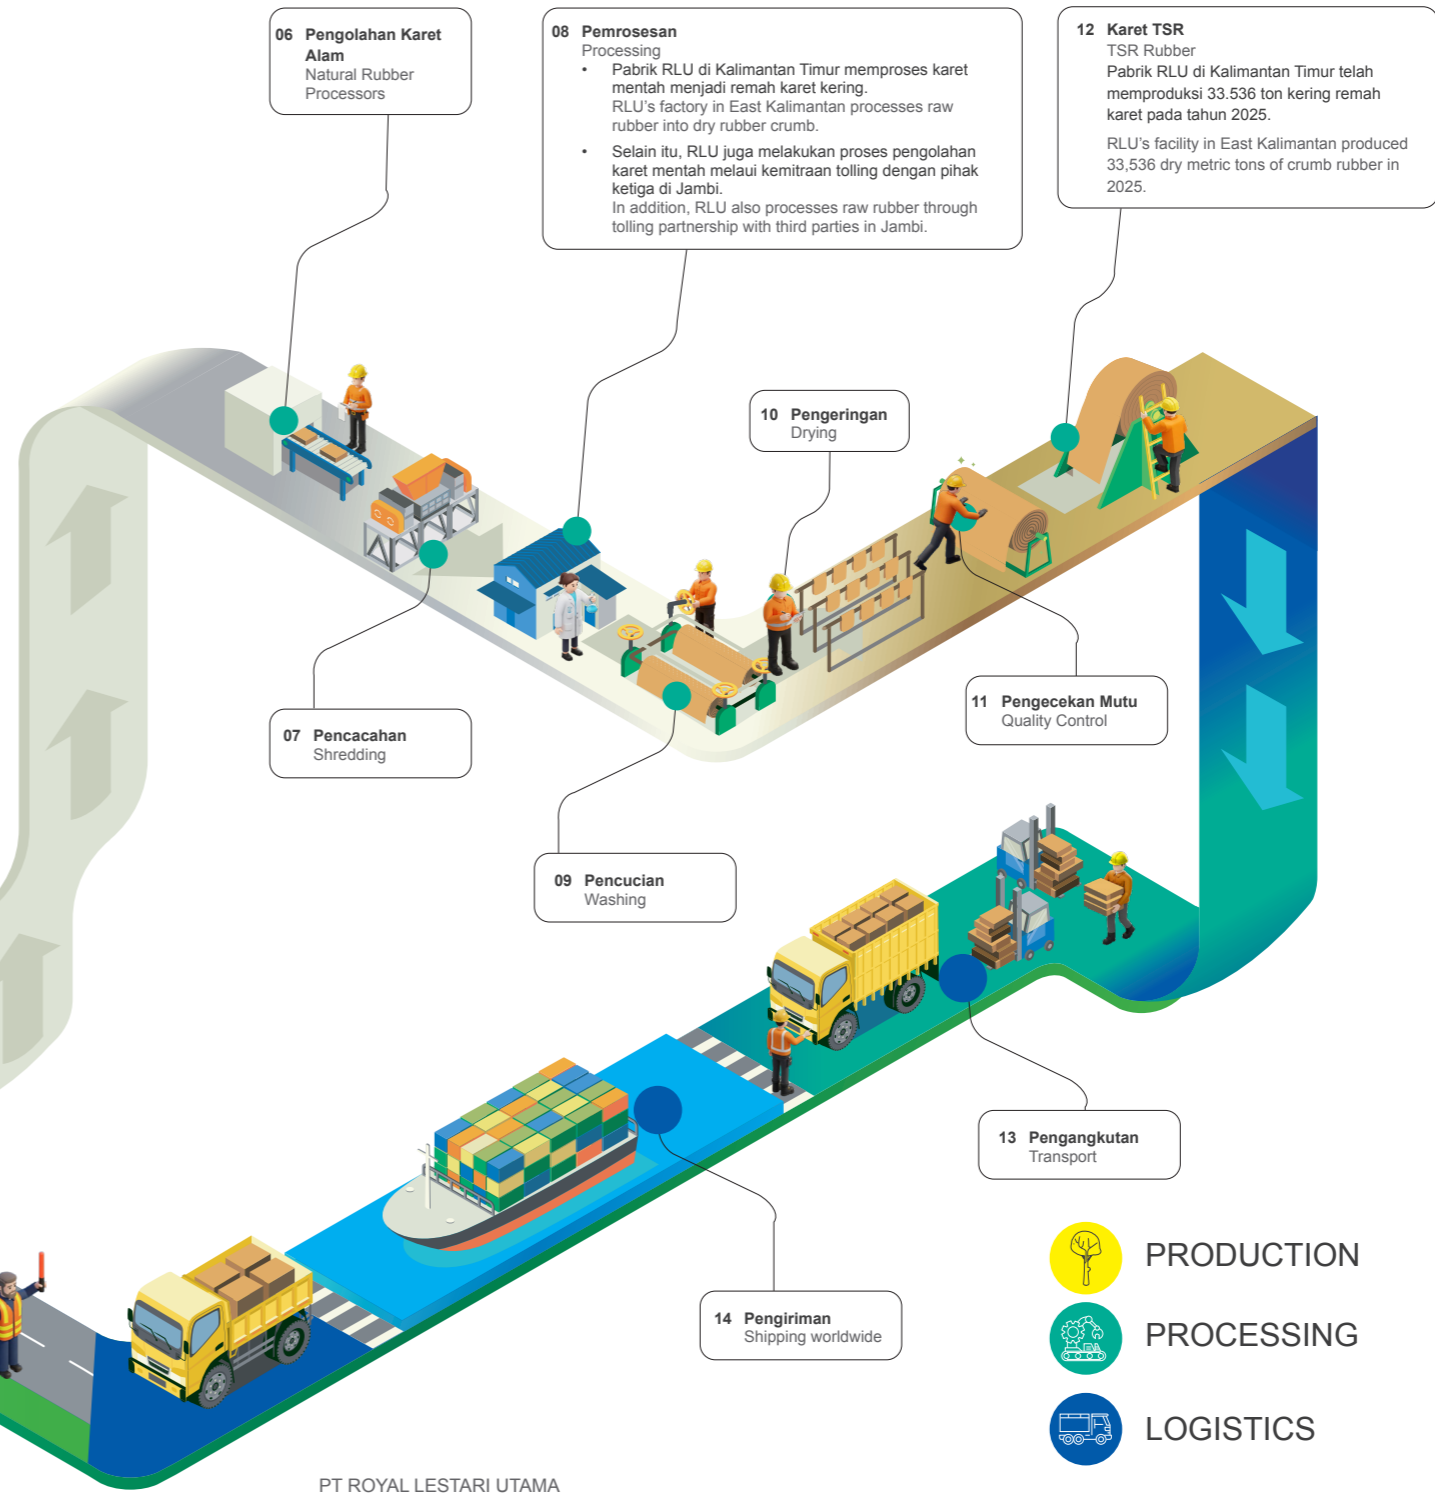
06 Pengolahan Karet Alam
Natural Rubber Processors

08 Pemrosesan
Processing

• Pabrik RLU di Kalimantan Timur memproses karet mentah menjadi remah karet kering.
RLU's factory in East Kalimantan processes raw rubber into dry rubber crumb.

• Selain itu, RLU juga melakukan proses pengolahan karet mentah melaui kemitraan tolling dengan pihak ketiga di Jambi.
In addition, RLU also processes raw rubber through tolling partnership with third parties in Jambi.

12 Karet TSR
TSR Rubber
Pabrik RLU di Kalimantan Timur telah memproduksi 33.536 ton kering remah karet pada tahun 2025.

RLU's facility in East Kalimantan produced 33,536 dry metric tons of crumb rubber in 2025.

10 Pengeringan
Drying

11 Pengecekan Mutu
Quality Control

07 Pencacahan
Shredding

09 Pencucian
Washing

13 Pengangkutan
Transport

14 Pengiriman
Shipping worldwide

PRODUCTION
PROCESSING
LOGISTICS

PT ROYAL LESTARI UTAMA